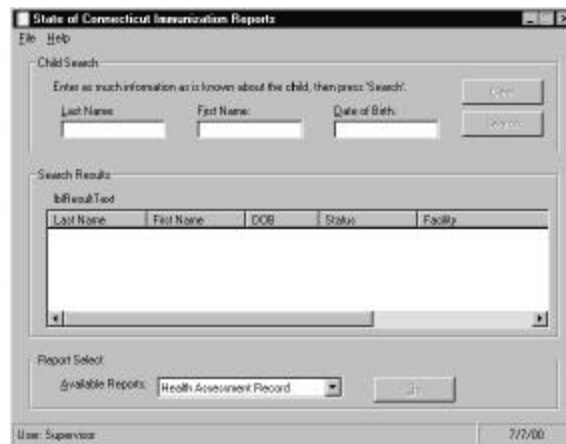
State of Connecticut Immunization Reports

File Help

Child Search

Enter as much information as is known about the child, then press 'Search'.

Last Name: First Name: Date of Birth:

Clear

Search

Search Results

lblResultText

| Last Name | First Name | DOB | Status | Facility |
|---|---|---|---|---|

Report Select

Available Reports: Health Assessment Record

Go

User: Supervisor 7/7/00